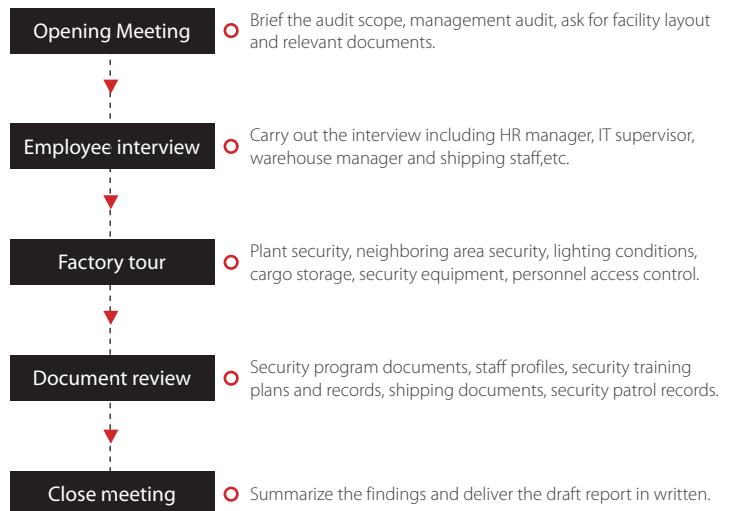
Opening Meeting

Brief the audit scope, management audit, ask for facility layout and relevant documents.

Employee interview

Carry out the interview including HR manager, IT supervisor, warehouse manager and shipping staff,etc.

Factory tour

Plant security, neighboring area security, lighting conditions, cargo storage, security equipment, personnel access control.

Document review

Security program documents, staff profiles, security training plans and records, shipping documents, security patrol records.

Close meeting

Summarize the findings and deliver the draft report in written.